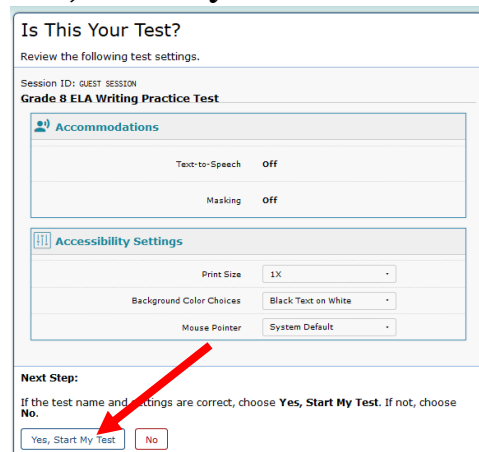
Is This Your Test?

Review the following test settings.

Session ID: GUEST SESSION
Grade 8 ELA Writing Practice Test

Accommodations

| | |
|---|---|
| Text-to-Speech | Off |
| Masking | Off |

Accessibility Settings

| | |
|---|---|
| Print Size | 1X |
| Background Color Choices | Black Text on White |
| Mouse Pointer | System Default |

Next Step:

If the test name and settings are correct, choose Yes, Start My Test. If not, choose No.

Yes, Start My Test No